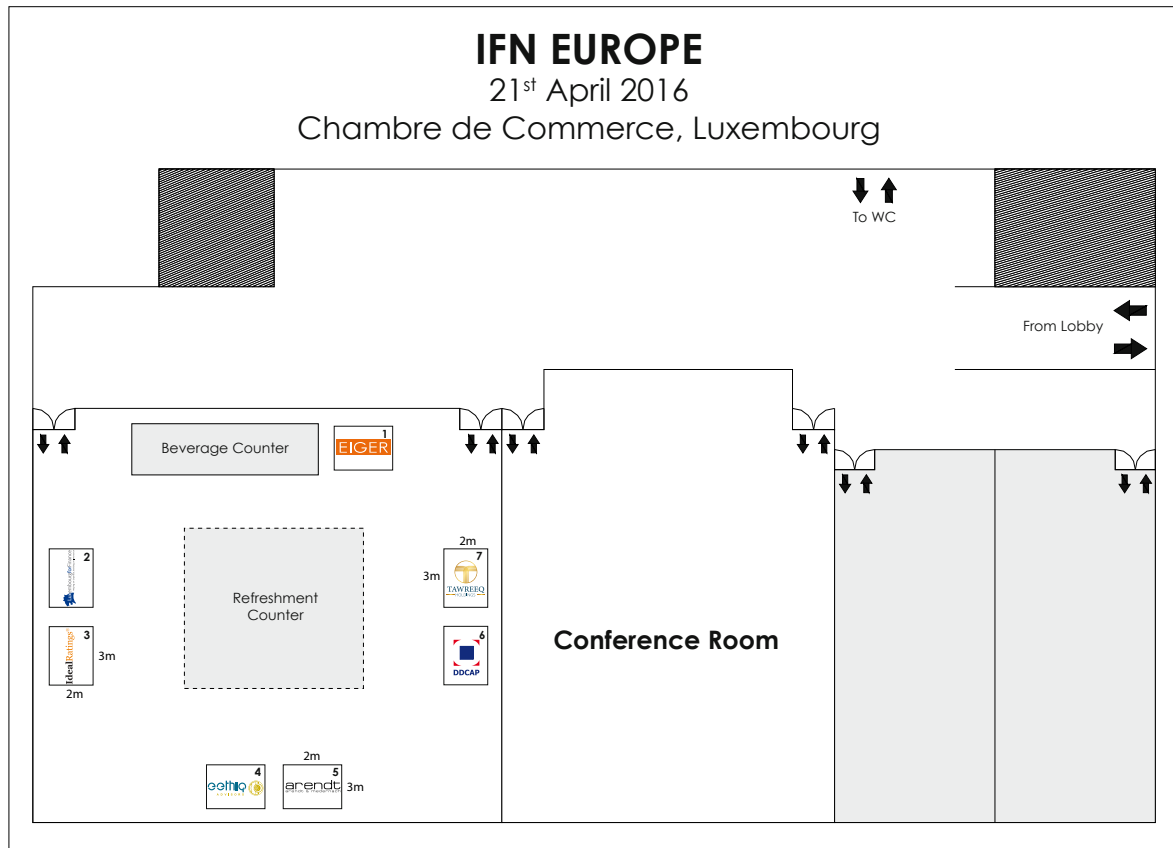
IFN EUROPE
21$^{st}$ April 2016
Chambre de Commerce, Luxembourg

To WC

From Lobby

Beverage Counter

1
EIGER

2

3
IdealRatings
3m
2m

Refreshment Counter

2m
7
3m
TAWREEQ

6
DDCAP

Conference Room

4
ethiq

2m
5
arendt
3m